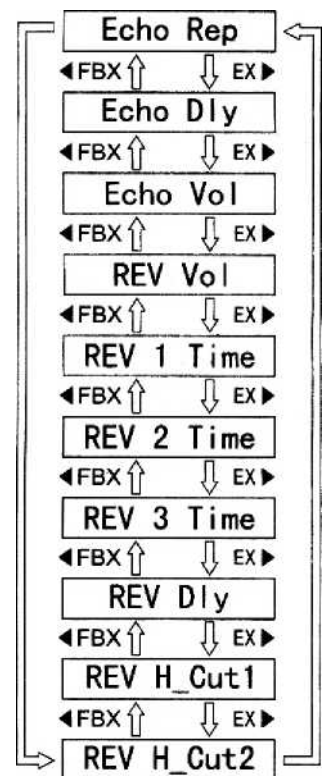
Echo Rep
◀FBX ⇧ ⇩ EX▶
Echo Dly
◀FBX ⇧ ⇩ EX▶
Echo Vol
◀FBX ⇧ ⇩ EX▶
REV Vol
◀FBX ⇧ ⇩ EX▶
REV 1 Time
◀FBX ⇧ ⇩ EX▶
REV 2 Time
◀FBX ⇧ ⇩ EX▶
REV 3 Time
◀FBX ⇧ ⇩ EX▶
REV Dly
◀FBX ⇧ ⇩ EX▶
REV H_Cut1
◀FBX ⇧ ⇩ EX▶
REV H_Cut2